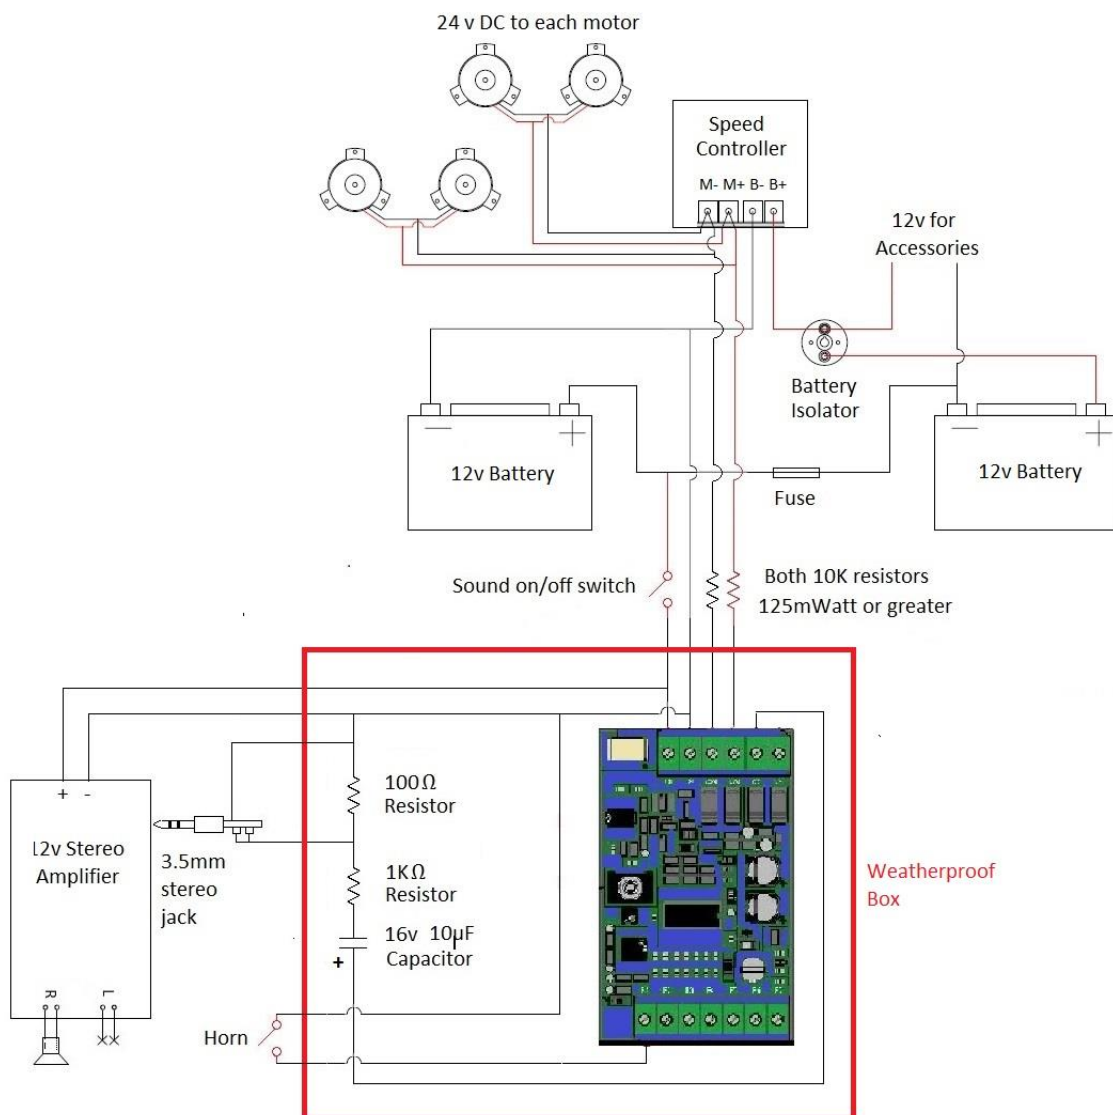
24 v DC to each motor

Speed Controller

M- M+ B- B+

12v for Accessories

Battery Isolator

12v Battery

Fuse

12v Battery

Sound on/off switch

Both 10K resistors 125mWatt or greater

+ -

l2v Stereo Amplifier

R L

3.5mm stereo jack

100Ω Resistor

1KΩ Resistor

16v 10μF Capacitor

+

Horn

Weatherproof Box